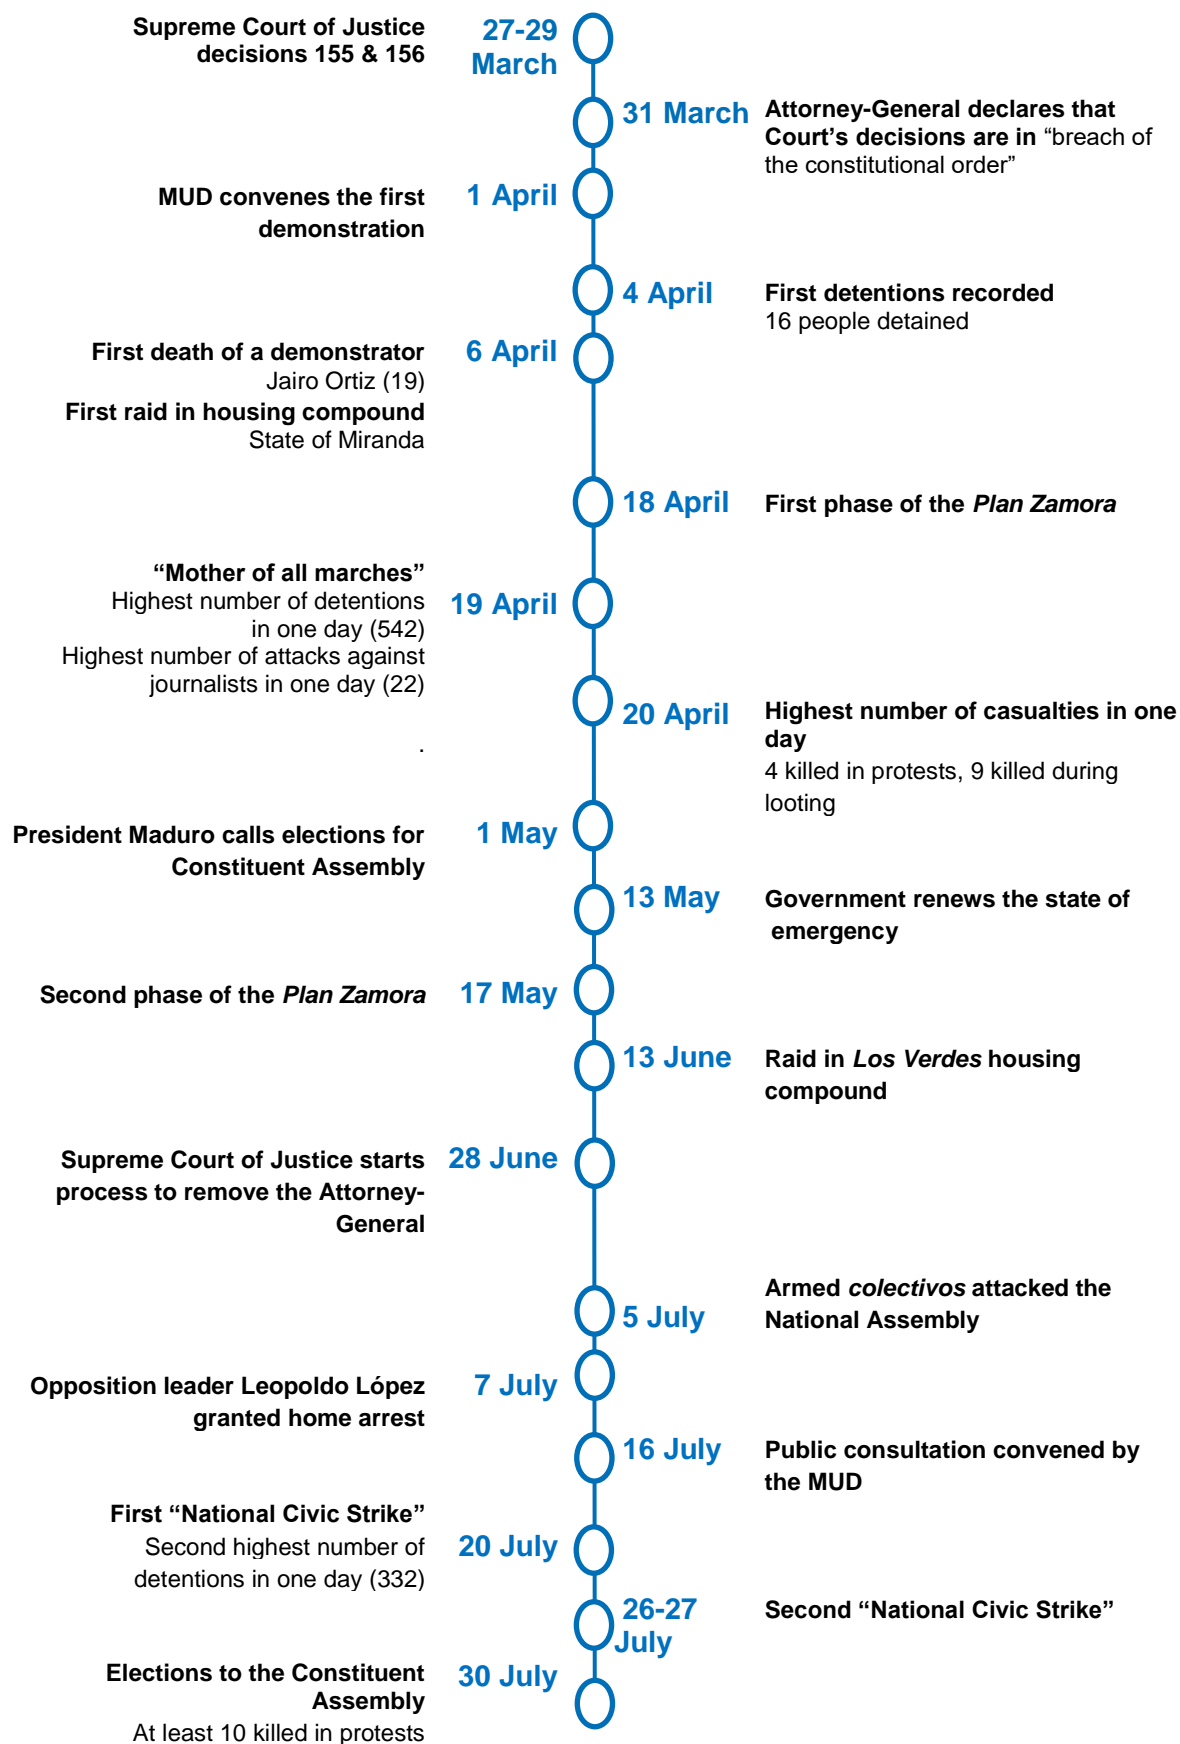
Supreme Court of Justice decisions 155 & 156

27-29 March

31 March

Attorney-General declares that Court's decisions are in "breach of the constitutional order"

MUD convenes the first demonstration

1 April

4 April

First detentions recorded
16 people detained

First death of a demonstrator
Jairo Ortiz (19)
First raid in housing compound
State of Miranda

6 April

18 April

First phase of the *Plan Zamora*

"Mother of all marches"
Highest number of detentions in one day (542)
Highest number of attacks against journalists in one day (22)

19 April

20 April

Highest number of casualties in one day
4 killed in protests, 9 killed during looting

.

President Maduro calls elections for Constituent Assembly

1 May

13 May

Government renews the state of emergency

Second phase of the *Plan Zamora*

17 May

13 June

Raid in *Los Verdes* housing compound

Supreme Court of Justice starts process to remove the Attorney-General

28 June

Armed *colectivos* attacked the National Assembly

5 July

Opposition leader Leopoldo López granted home arrest

7 July

16 July

Public consultation convened by the MUD

First "National Civic Strike"
Second highest number of detentions in one day (332)

20 July

26-27 July

Second "National Civic Strike"

Elections to the Constituent Assembly
At least 10 killed in protests

30 July